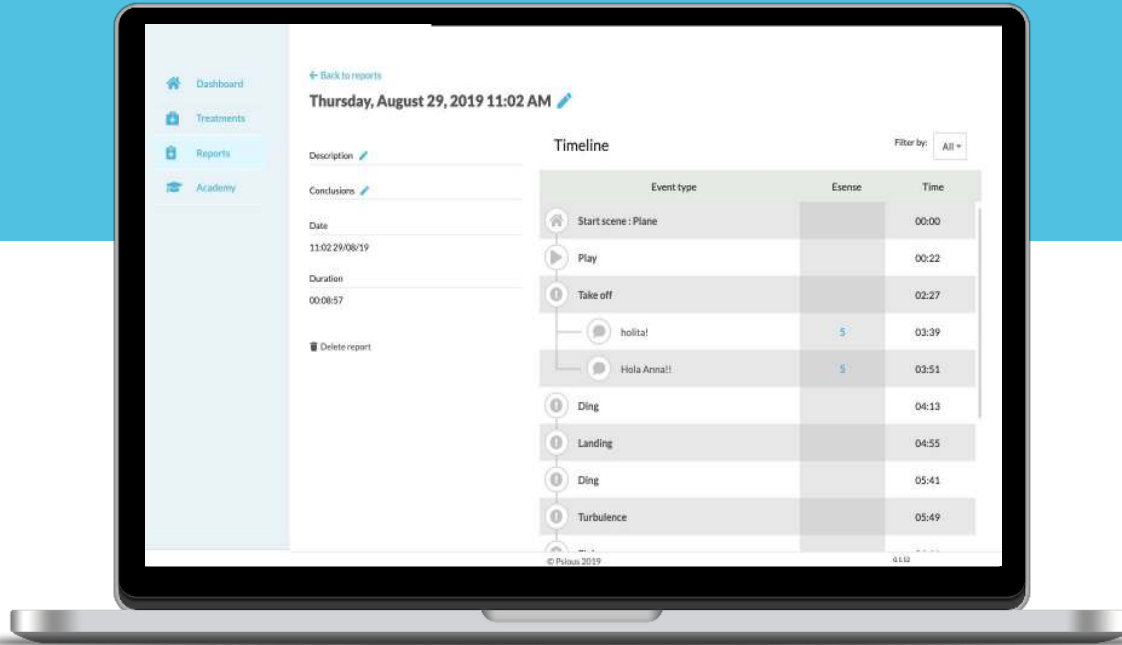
Dashboard
Treatments
Reports
Academy

← Back to reports
Thursday, August 29, 2019 11:02 AM

Description
Conclusions
Date
11:02 29/08/19
Duration
00:08:57
Delete report

Timeline
Filter by: All

| Event type | Esense | Time |
|---|---|---|
| Start scene : Plane | | 00:00 |
| Play | | 00:22 |
| Take off | | 02:27 |
| holita! | 5 | 03:39 |
| Hola Anna!! | 5 | 03:51 |
| Ding | | 04:13 |
| Landing | | 04:55 |
| Ding | | 05:41 |
| Turbulence | | 05:49 |

© Psious 2019
0.1.12